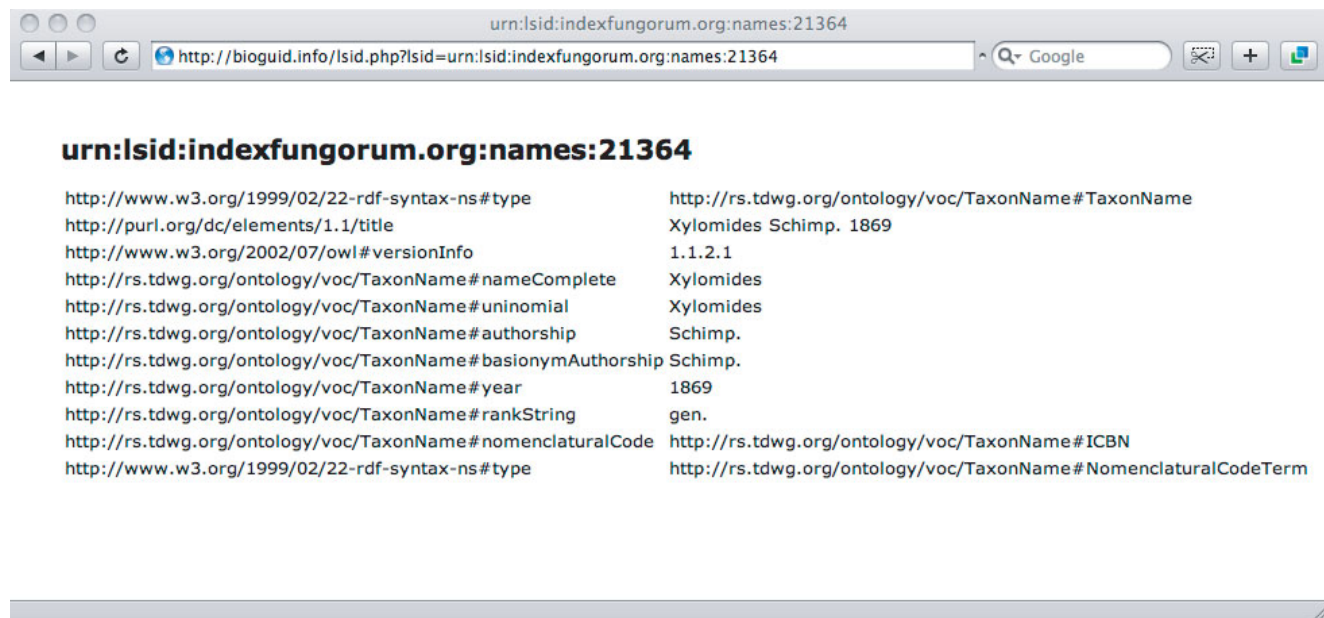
urn:lsid:indexfungorum.org:names:21364

http://bioguid.info/lsid.php?lsid=urn:lsid:indexfungorum.org:names:21364

Google

urn:lsid:indexfungorum.org:names:21364

| | |
|---|---|
| http://www.w3.org/1999/02/22-rdf-syntax-ns#type | http://rs.tdwg.org/ontology/voc/TaxonName#TaxonName |
| http://purl.org/dc/elements/1.1/title | Xylomides Schimp. 1869 |
| http://www.w3.org/2002/07/owl#versionInfo | 1.1.2.1 |
| http://rs.tdwg.org/ontology/voc/TaxonName#nameComplete | Xylomides |
| http://rs.tdwg.org/ontology/voc/TaxonName#uninomial | Xylomides |
| http://rs.tdwg.org/ontology/voc/TaxonName#authorship | Schimp. |
| http://rs.tdwg.org/ontology/voc/TaxonName#basionymAuthorship | Schimp. |
| http://rs.tdwg.org/ontology/voc/TaxonName#year | 1869 |
| http://rs.tdwg.org/ontology/voc/TaxonName#rankString | gen. |
| http://rs.tdwg.org/ontology/voc/TaxonName#nomenclaturalCode | http://rs.tdwg.org/ontology/voc/TaxonName#ICBN |
| http://www.w3.org/1999/02/22-rdf-syntax-ns#type | http://rs.tdwg.org/ontology/voc/TaxonName#NomenclaturalCodeTerm |